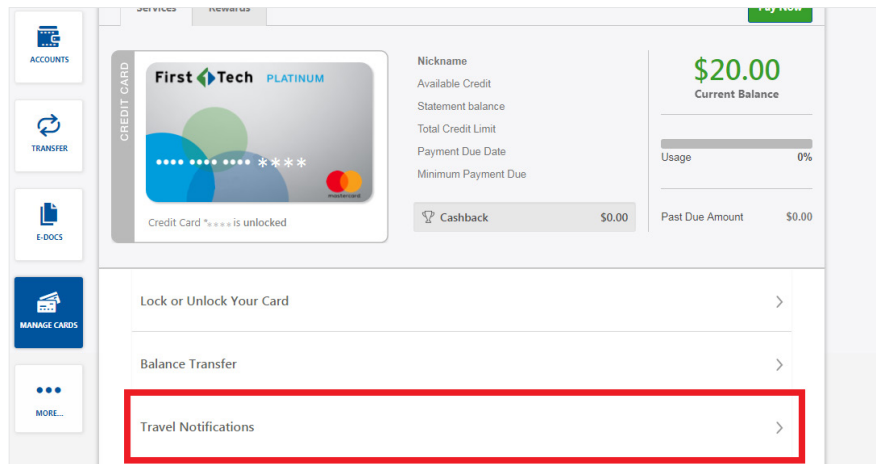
ACCOUNTS

TRANSFER

E-DOCS

MANAGE CARDS

MORE...

Services Rewards

Pay Now

CREDIT CARD

First Tech PLATINUM

•••• •••• •••• ****

mastercard

Credit Card *•••• is unlocked

Nickname
Available Credit
Statement balance
Total Credit Limit
Payment Due Date
Minimum Payment Due

Cashback $0.00

$20.00
Current Balance

Usage 0%

Past Due Amount $0.00

Lock or Unlock Your Card

Balance Transfer

Travel Notifications